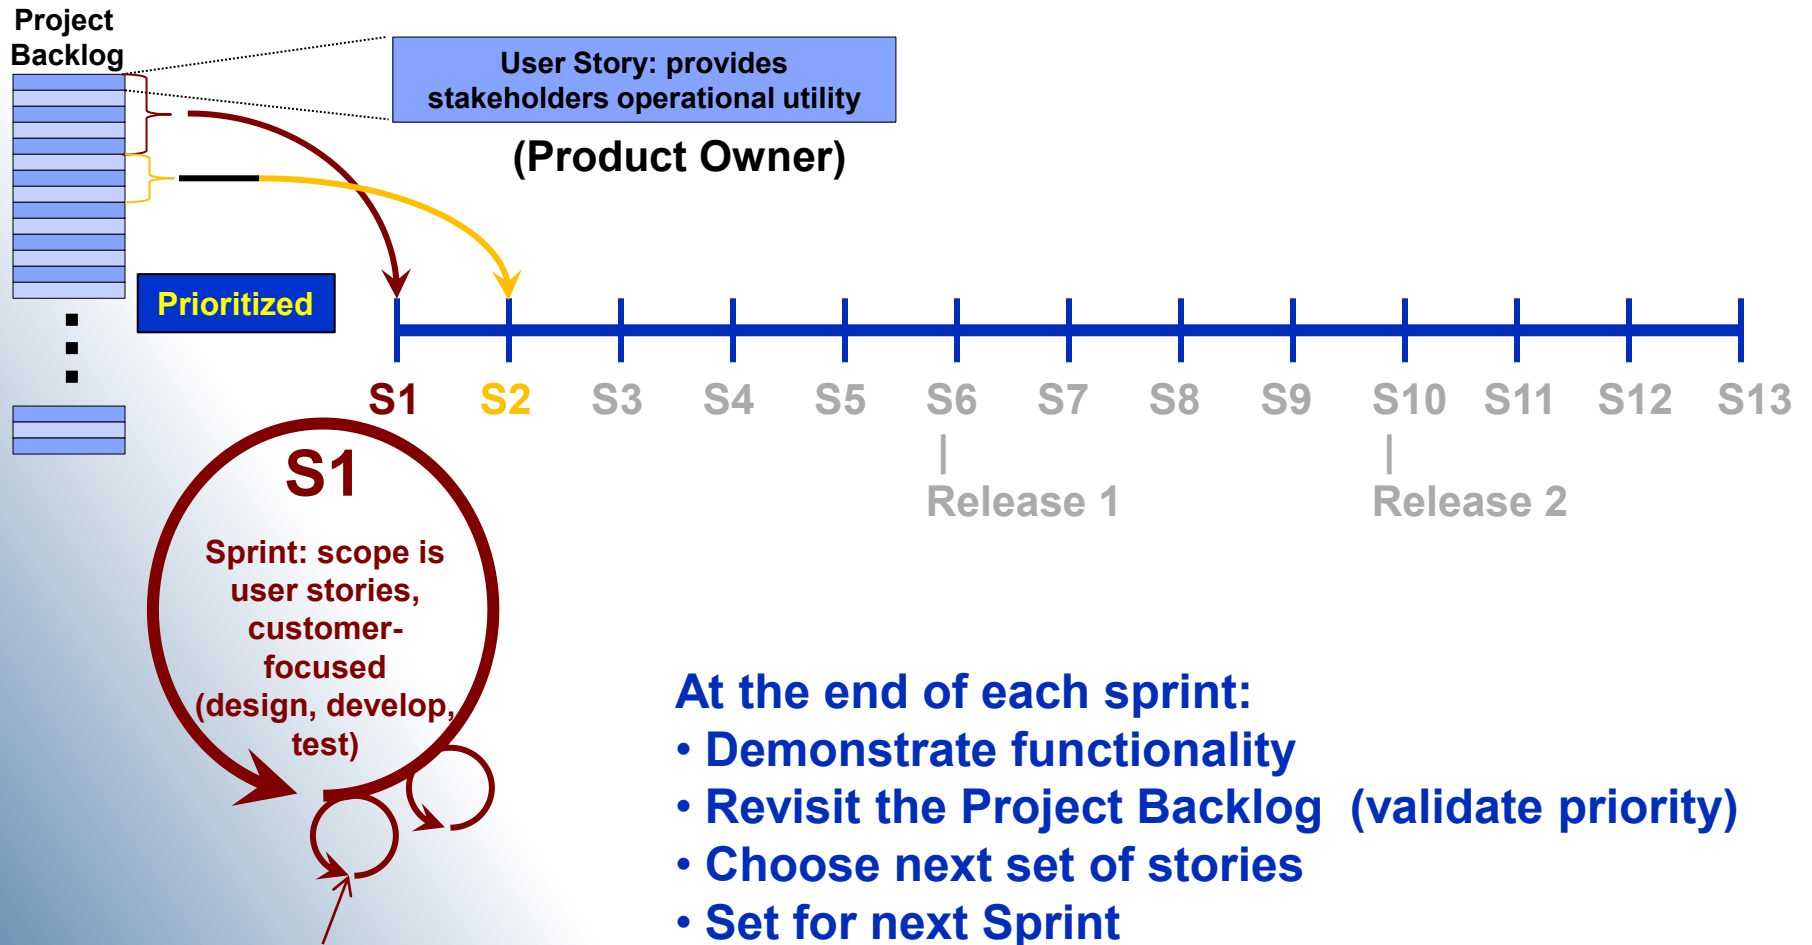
Project Backlog

User Story: provides stakeholders operational utility

(Product Owner)

Prioritized

S1 S2 S3 S4 S5 S6 S7 S8 S9 S10 S11 S12 S13

Release 1

Release 2

S1

Sprint: scope is user stories, customer-focused (design, develop, test)

At the end of each sprint:
• Demonstrate functionality
• Revisit the Project Backlog (validate priority)
• Choose next set of stories
• Set for next Sprint